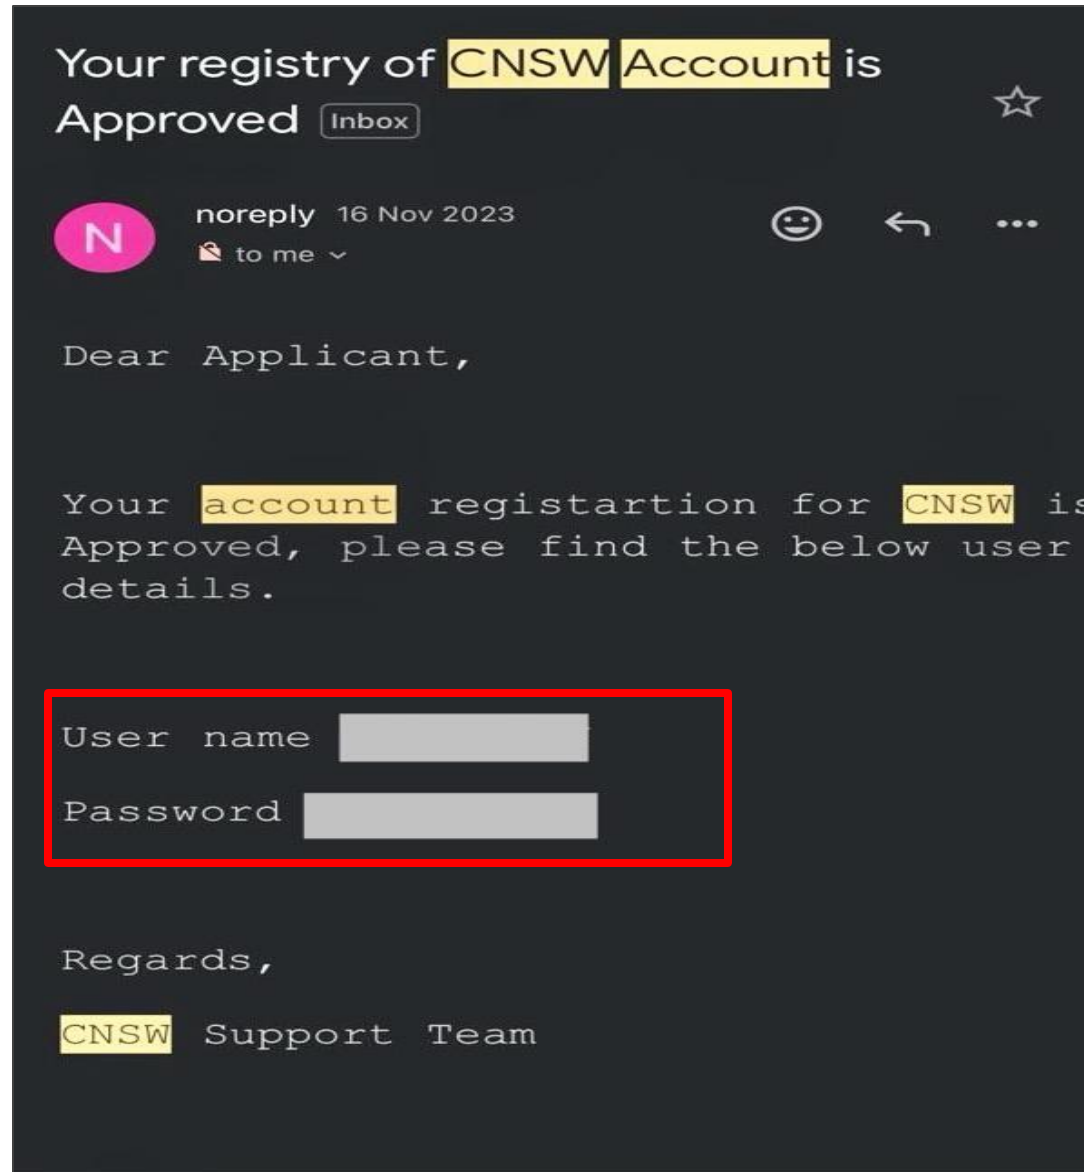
Your registry of CNSW Account is Approved Inbox

N

noreply 16 Nov 2023
to me

Dear Applicant,

Your account registartion for CNSW is Approved, please find the below user details.

User name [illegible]
Password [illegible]

Regards,

CNSW Support Team